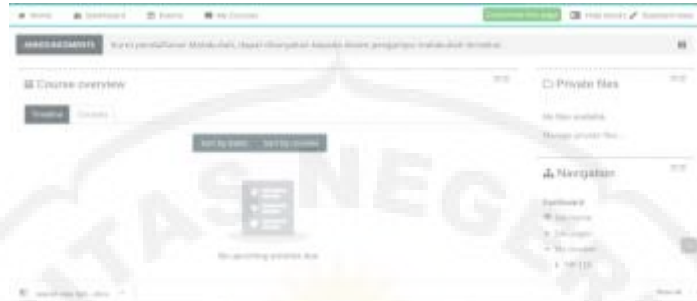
Home Dashboard Events My Courses Customise this page Hide blocks Standard view

ANNOUNCEMENTS Kunci pendaftaran Matakuliah, dapat ditanyakan kepada dosen pengampu matakuliah tersebut

Course overview

Timeline Courses

Sort by dates Sort by courses

No upcoming activities due

Private files

No files available

Manage private files...

Navigation

Dashboard

Site home

Site pages

My courses

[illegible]

TAS NEGE

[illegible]